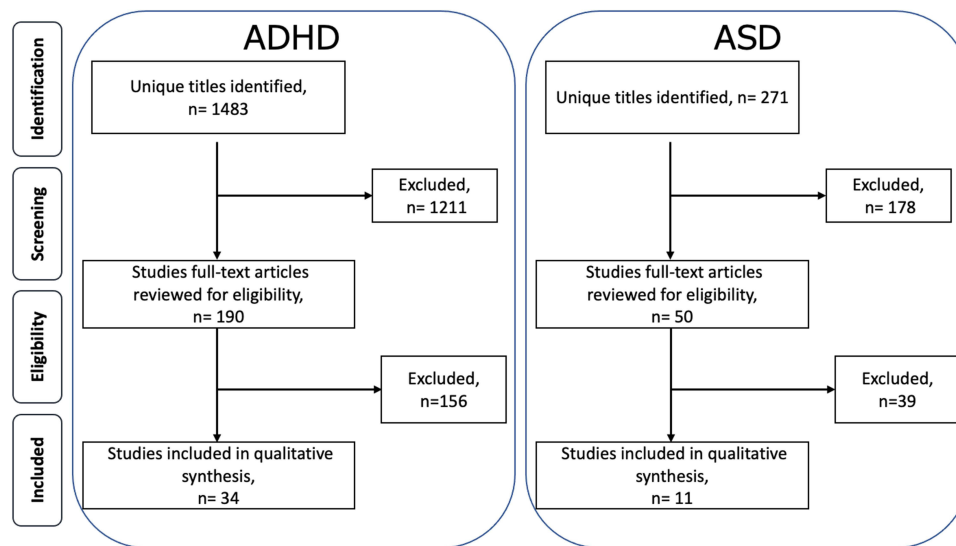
Identification

Screening

Eligibility

Included

ADHD

Unique titles identified, n= 1483

Excluded, n= 1211

Studies full-text articles reviewed for eligibility, n= 190

Excluded, n=156

Studies included in qualitative synthesis, n= 34

ASD

Unique titles identified, n= 271

Excluded, n= 178

Studies full-text articles reviewed for eligibility, n= 50

Excluded, n=39

Studies included in qualitative synthesis, n= 11